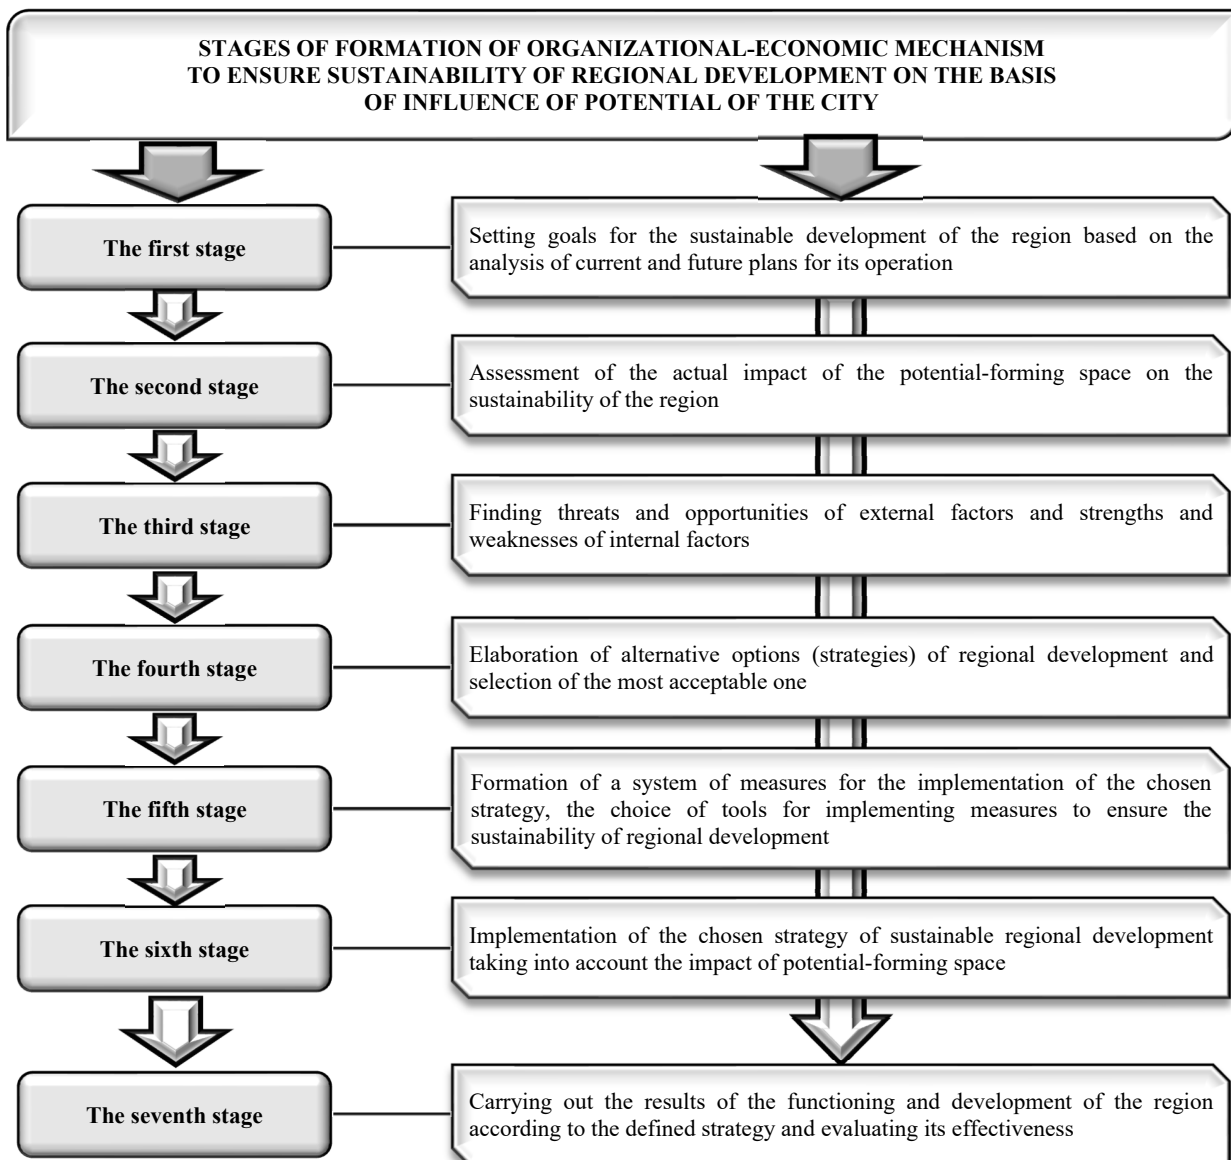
STAGES OF FORMATION OF ORGANIZATIONAL-ECONOMIC MECHANISM TO ENSURE SUSTAINABILITY OF REGIONAL DEVELOPMENT ON THE BASIS OF INFLUENCE OF POTENTIAL OF THE CITY

The first stage

Setting goals for the sustainable development of the region based on the analysis of current and future plans for its operation

The second stage

Assessment of the actual impact of the potential-forming space on the sustainability of the region

The third stage

Finding threats and opportunities of external factors and strengths and weaknesses of internal factors

The fourth stage

Elaboration of alternative options (strategies) of regional development and selection of the most acceptable one

The fifth stage

Formation of a system of measures for the implementation of the chosen strategy, the choice of tools for implementing measures to ensure the sustainability of regional development

The sixth stage

Implementation of the chosen strategy of sustainable regional development taking into account the impact of potential-forming space

The seventh stage

Carrying out the results of the functioning and development of the region according to the defined strategy and evaluating its effectiveness